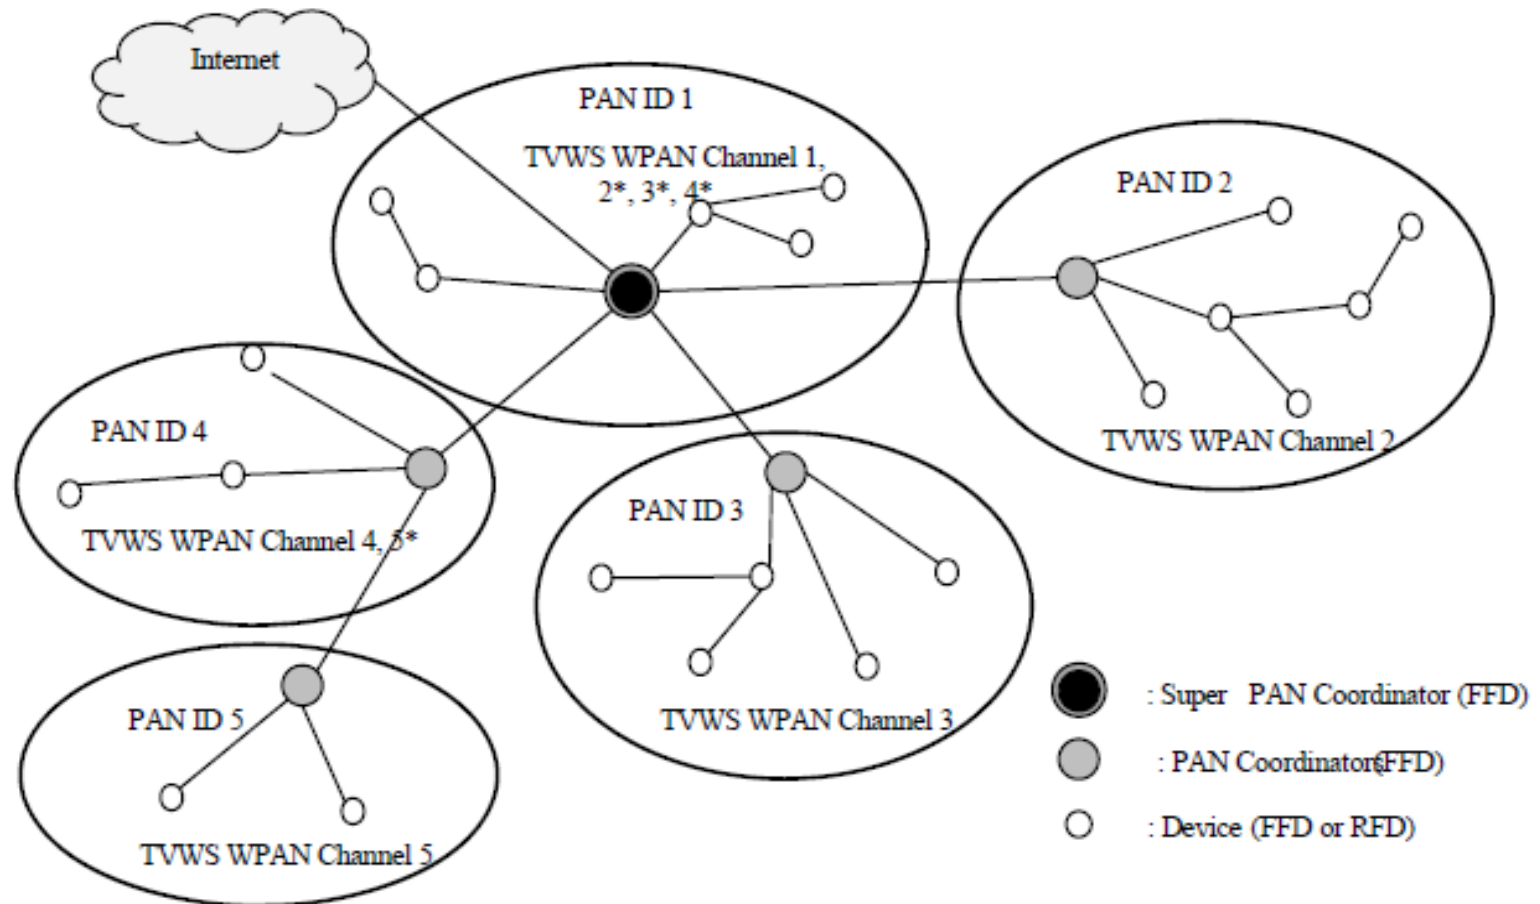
Internet

PAN ID 1

TVWS WPAN Channel 1, 2*, 3*, 4*

PAN ID 2

TVWS WPAN Channel 2

PAN ID 4

TVWS WPAN Channel 4, 5*

PAN ID 3

TVWS WPAN Channel 3

PAN ID 5

TVWS WPAN Channel 5

: Super PAN Coordinator (FFD)

: PAN Coordinator(FFD)

: Device (FFD or RFD)